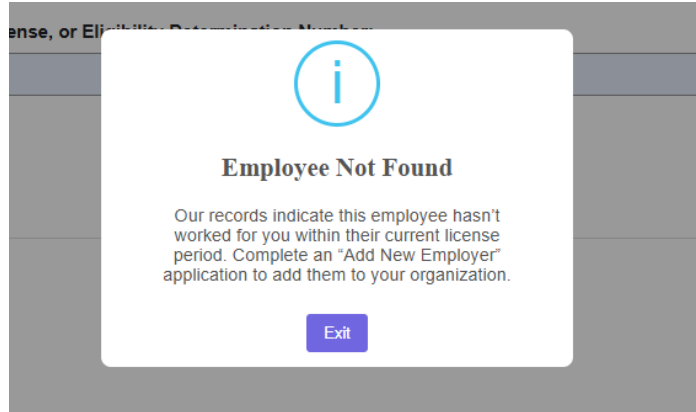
ense, or Eli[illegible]

i

Employee Not Found

Our records indicate this employee hasn't worked for you within their current license period. Complete an "Add New Employer" application to add them to your organization.

Exit